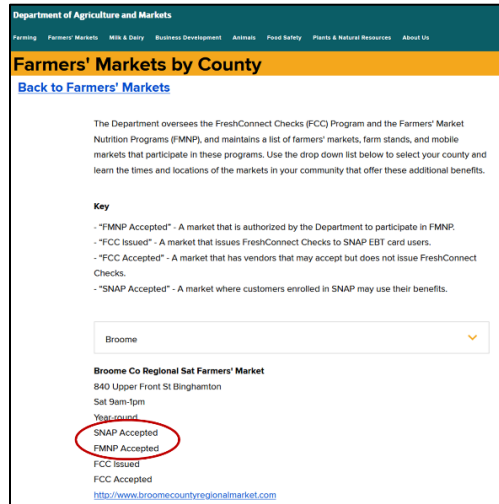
Department of Agriculture and Markets

Farming Farmers' Markets Milk & Dairy Business Development Animals Food Safety Plants & Natural Resources About Us

Farmers' Markets by County

Back to Farmers' Markets

The Department oversees the FreshConnect Checks (FCC) Program and the Farmers' Market Nutrition Programs (FMNP), and maintains a list of farmers' markets, farm stands, and mobile markets that participate in these programs. Use the drop down list below to select your county and learn the times and locations of the markets in your community that offer these additional benefits.

Key

- "FMNP Accepted" - A market that is authorized by the Department to participate in FMNP.
- "FCC Issued" - A market that issues FreshConnect Checks to SNAP EBT card users.
- "FCC Accepted" - A market that has vendors that may accept but does not issue FreshConnect Checks.
- "SNAP Accepted" - A market where customers enrolled in SNAP may use their benefits.

Broome

Broome Co Regional Sat Farmers' Market
840 Upper Front St Binghamton
Sat 9am-1pm
Year-round
SNAP Accepted
FMNP Accepted
FCC Issued
FCC Accepted
http://www.broomecountyregionalmarket.com